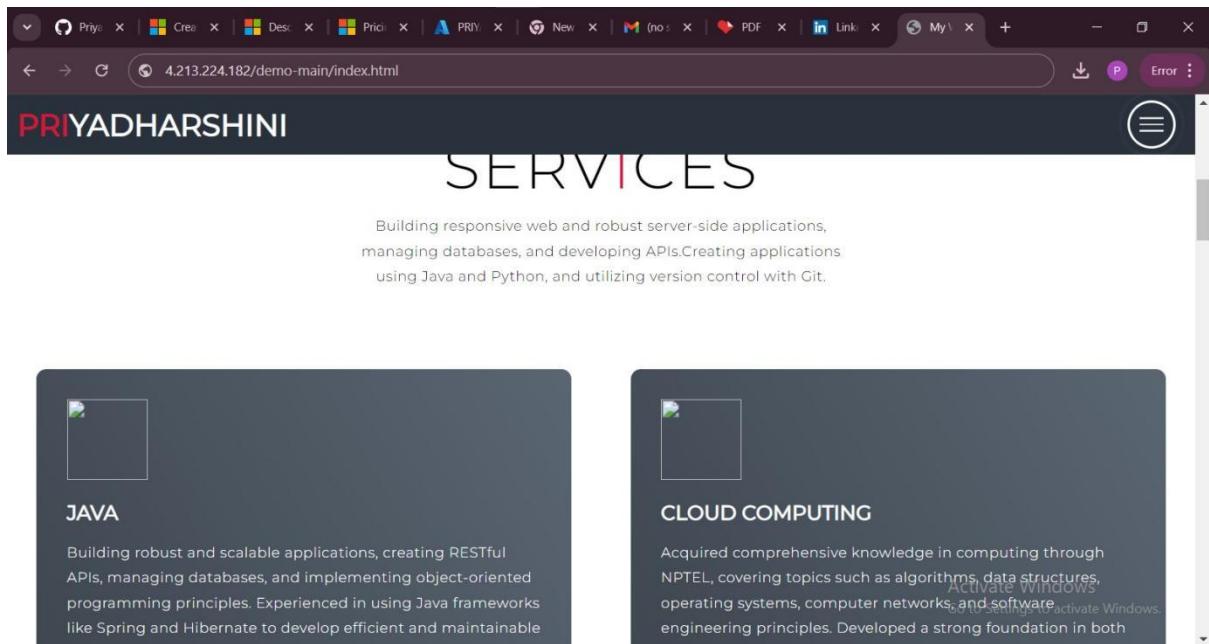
Priya × | Crea × | Desc × | Pricii × | PRIY × | New × | (no s × | PDF × | Linke × | My × +

4.213.224.182/demo-main/index.html

P Error

PRIYADHARSHINI

SERVICES

Building responsive web and robust server-side applications, managing databases, and developing APIs.Creating applications using Java and Python, and utilizing version control with Git.

JAVA

Building robust and scalable applications, creating RESTful APIs, managing databases, and implementing object-oriented programming principles. Experienced in using Java frameworks like Spring and Hibernate to develop efficient and maintainable

CLOUD COMPUTING

Acquired comprehensive knowledge in computing through NPTEL, covering topics such as algorithms, data structures, operating systems, computer networks, and software engineering principles. Developed a strong foundation in both

Activate Windows
Go to Settings to activate Windows.